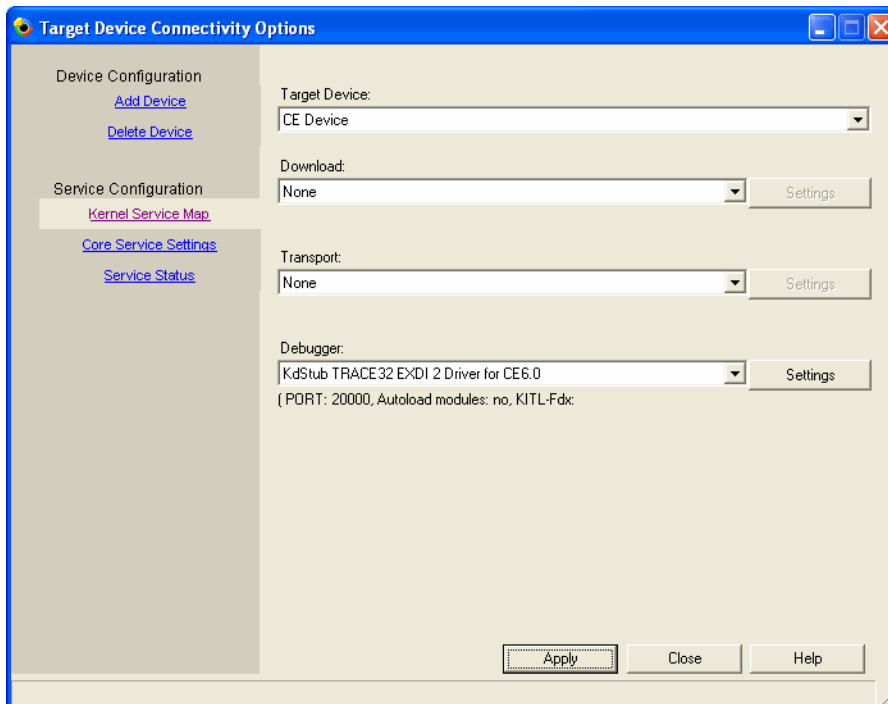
Target Device Connectivity Options

Device Configuration
Add Device
Delete Device

Service Configuration
Kernel Service Map
Core Service Settings
Service Status

Target Device:
CE Device

Download:
None
Settings

Transport:
None
Settings

Debugger:
KdStub TRACE32 EXDI 2 Driver for CE6.0
Settings
( PORT: 20000, Autoload modules: no, KITL-Fdx:

Apply
Close
Help